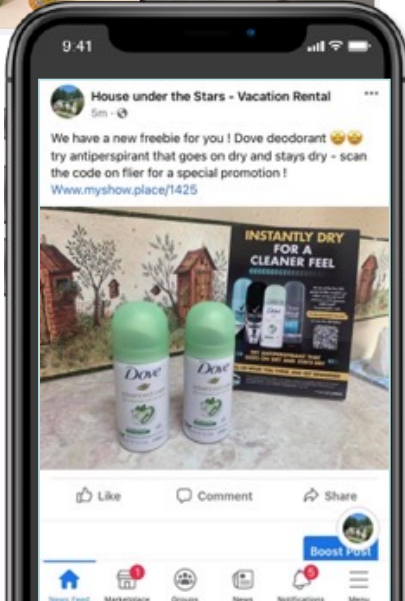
9:41

House under the Stars - Vacation Rental
5m ·

We have a new freebie for you ! Dove deodorant 😁😁 try antiperspirant that goes on dry and stays dry - scan the code on flier for a special promotion !
Www.myshow.place/1425

INSTANTLY DRY FOR A CLEANER FEEL

Dove

Dove

Like

Comment

Share

Boost Post

1

5

News Feed

Marketplace

Groups

News

Notifications

Menu